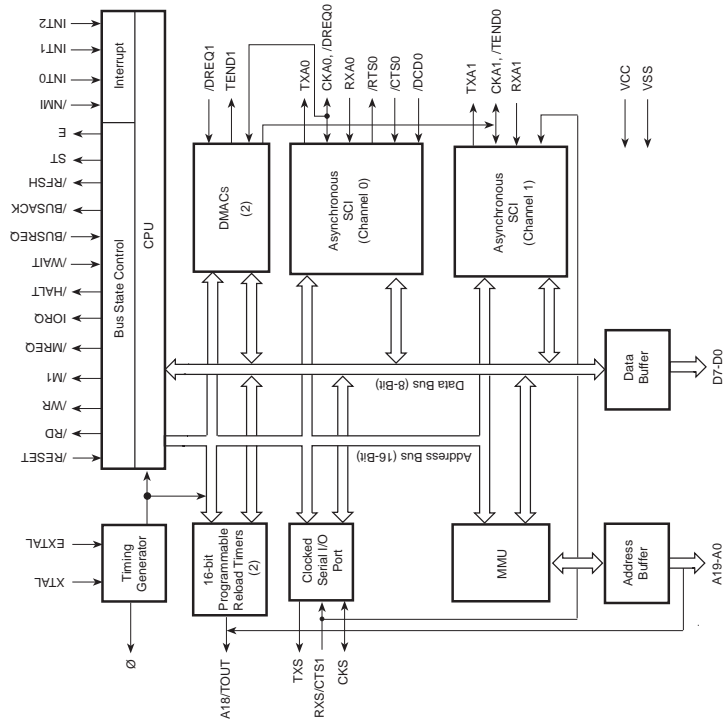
INT2
INT1
INT0
/NMI
E
ST
/RFSH
/BUSACK
/BUSREQ
/WAIT
/HALT
IORQ
/MREQ
/M1
/WR
/RD
/RESET

Interrupt
Bus State Control
CPU

EXTAL
XTAL
Timing Generator
Ø

/DREQ1
TEND1
DMACs (2)

TXA0
CKA0, /DREQ0
RXA0
/RTS0
/CTS0
/DCD0
Asynchronous SCI (Channel 0)

TXA1
CKA1, /TEND0
RXA1
Asynchronous SCI (Channel 1)

VCC
VSS

Data Bus (8-Bit)
Address Bus (16-Bit)

Data Buffer
D7-D0

16-bit Programmable Reload Timers (2)
A18/TOUT

Clocked Serial I/O Port
TXS
RXS/CTS1
CKS

MMU

Address Buffer
A19-A0